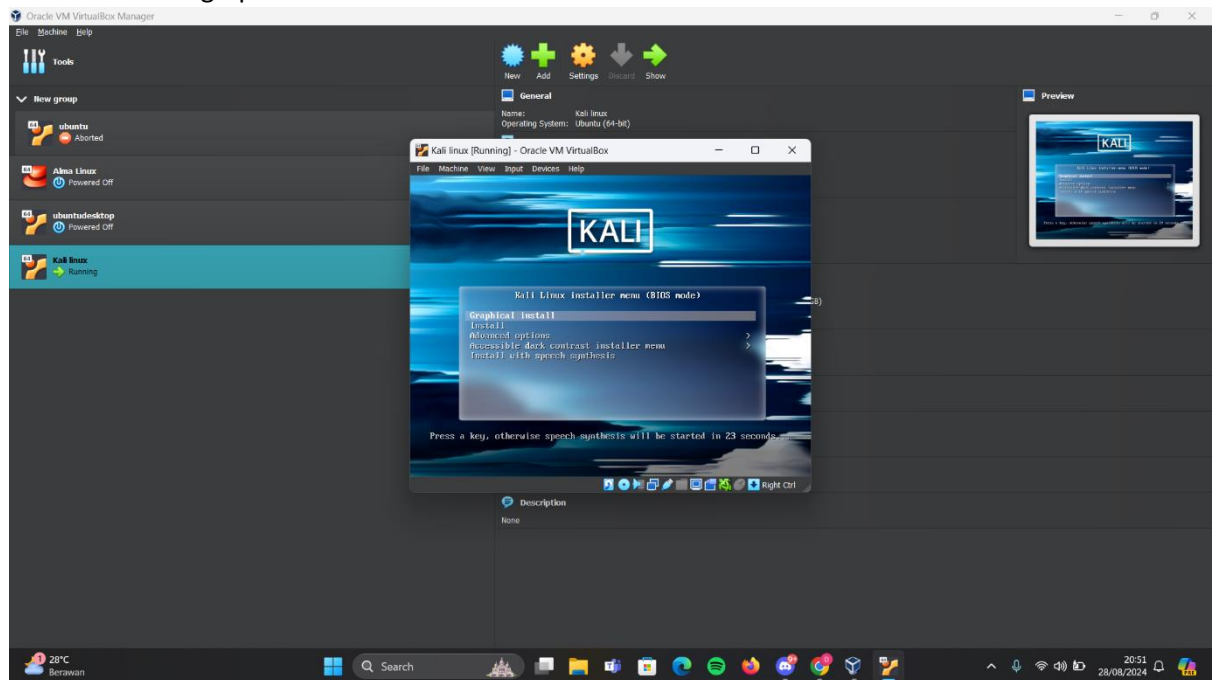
Oracle VM VirtualBox Manager

File Machine Help

Tools

New Add Settings Discard Show

New group

ubuntu
Aborted

Alma Linux
Powered Off

ubuntudesktop
Powered Off

Kali linux
Running

General

Name: Kali linux
Operating System: Ubuntu (64-bit)

Preview

Kali linux [Running] - Oracle VM VirtualBox

File Machine View Input Devices Help

KALI

Kali Linux installer menu (BIOS mode)

Graphical install
Install
Advanced options >
Accessible dark contrast installer menu >
Install with speech synthesis

Press a key, otherwise speech synthesis will be started in 23 seconds.

Right Ctrl

Description

None

28°C
Berawan

Search

20:51
28/08/2024